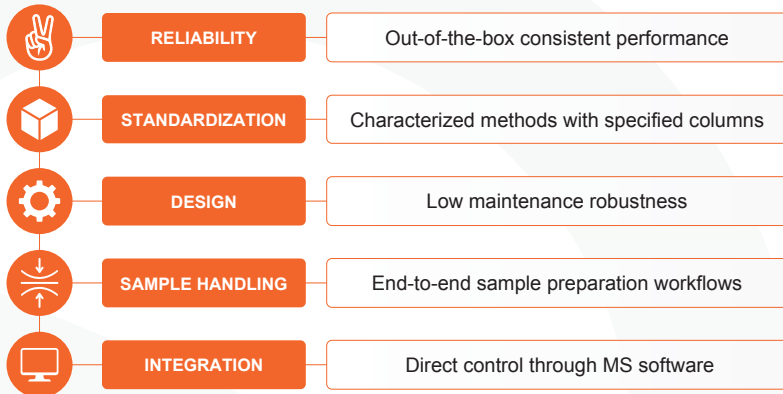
RELIABILITY
Out-of-the-box consistent performance

STANDARDIZATION
Characterized methods with specified columns

DESIGN
Low maintenance robustness

SAMPLE HANDLING
End-to-end sample preparation workflows

INTEGRATION
Direct control through MS software